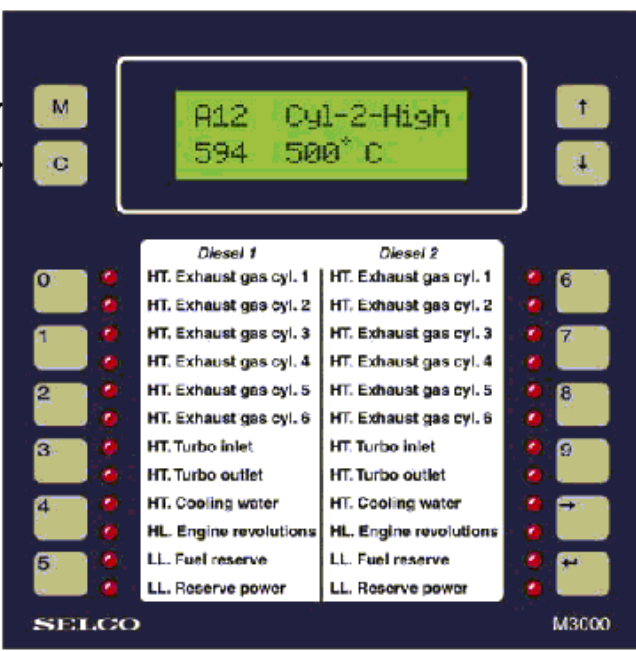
M
C
A12 Cyl-2-High
594 500° C
↑
↓

| Diesel 1 | Diesel 2 |
|---|---|
| HT. Exhaust gas cyl. 1 | HT. Exhaust gas cyl. 1 |
| HT. Exhaust gas cyl. 2 | HT. Exhaust gas cyl. 2 |
| HT. Exhaust gas cyl. 3 | HT. Exhaust gas cyl. 3 |
| HT. Exhaust gas cyl. 4 | HT. Exhaust gas cyl. 4 |
| HT. Exhaust gas cyl. 5 | HT. Exhaust gas cyl. 5 |
| HT. Exhaust gas cyl. 6 | HT. Exhaust gas cyl. 6 |
| HT. Turbo inlet | HT. Turbo inlet |
| HT. Turbo outlet | HT. Turbo outlet |
| HT. Cooling water | HT. Cooling water |
| HL. Engine revolutions | HL. Engine revolutions |
| LL. Fuel reserve | LL. Fuel reserve |
| LL. Reserve power | LL. Reserve power |

0
1
2
3
4
5
6
7
8
9
→
↵

SELCO
M3000